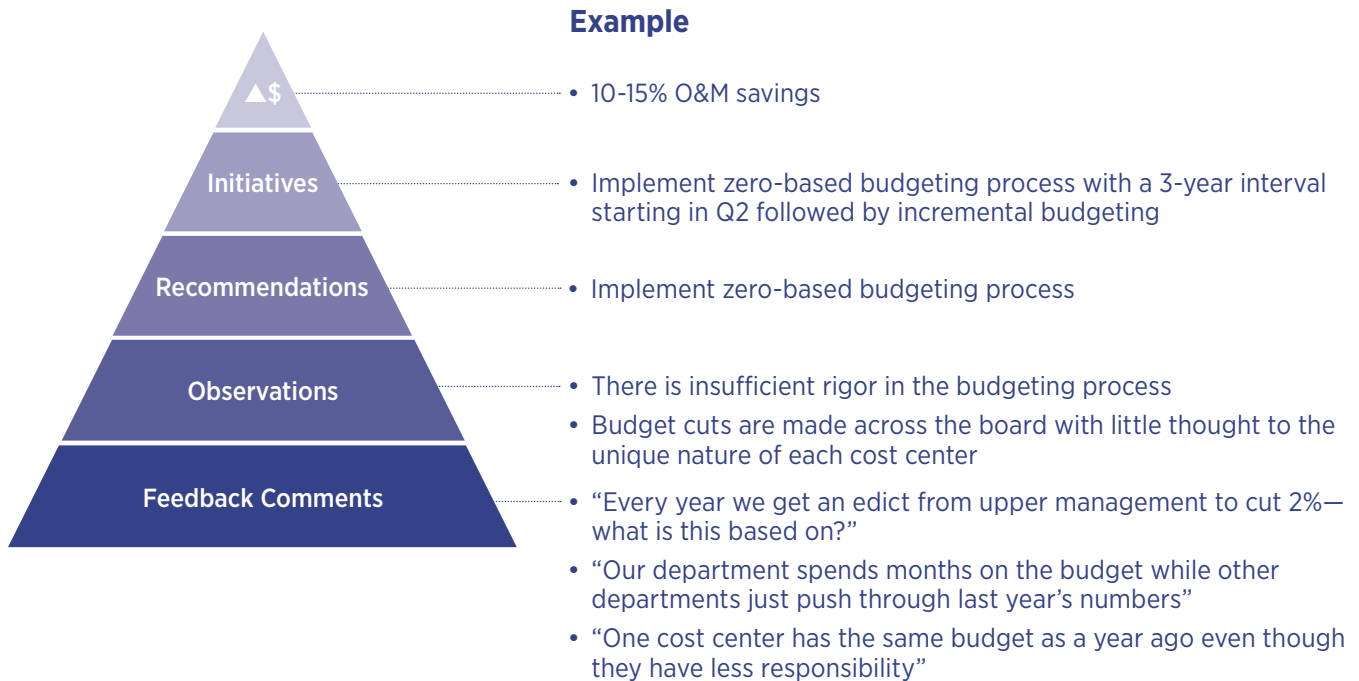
▲$

Initiatives

Recommendations

Observations

Feedback Comments

Example

• 10-15% O&M savings

• Implement zero-based budgeting process with a 3-year interval starting in Q2 followed by incremental budgeting

• Implement zero-based budgeting process

• There is insufficient rigor in the budgeting process

• Budget cuts are made across the board with little thought to the unique nature of each cost center

• “Every year we get an edict from upper management to cut 2%—what is this based on?”

• “Our department spends months on the budget while other departments just push through last year’s numbers”

• “One cost center has the same budget as a year ago even though they have less responsibility”